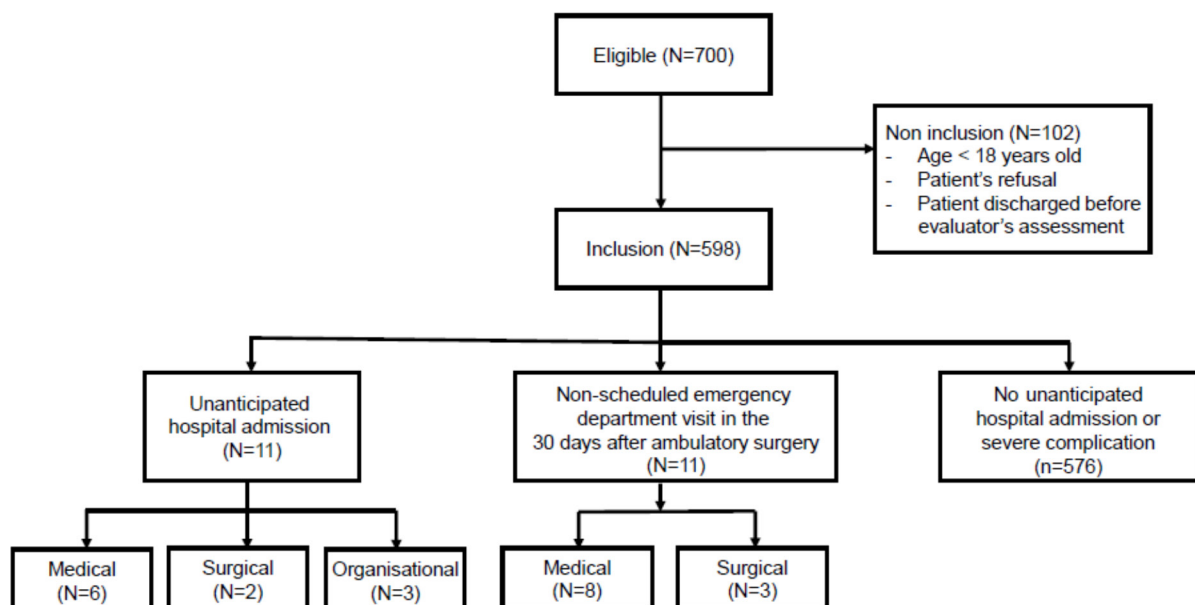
Eligible (N=700)

Non inclusion (N=102)
- Age < 18 years old
- Patient's refusal
- Patient discharged before evaluator's assessment

Inclusion (N=598)

Unanticipated hospital admission (N=11)

Non-scheduled emergency department visit in the 30 days after ambulatory surgery (N=11)

No unanticipated hospital admission or severe complication (n=576)

Medical (N=6)

Surgical (N=2)

Organisational (N=3)

Medical (N=8)

Surgical (N=3)